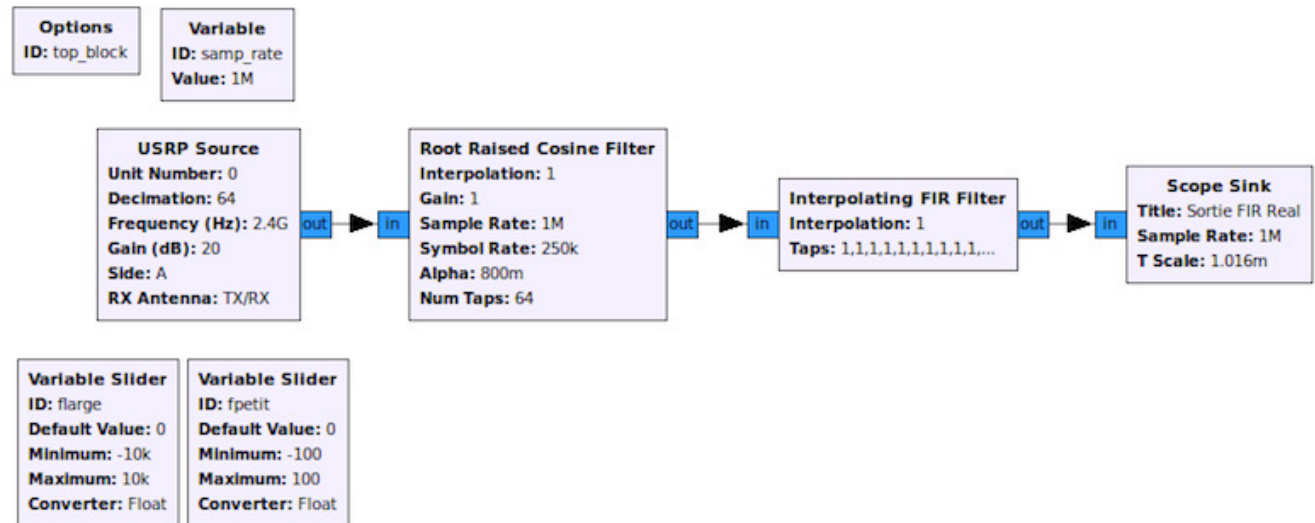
**Options**
**ID:** top_block

**Variable**
**ID:** samp_rate
**Value:** 1M

**USRP Source**
**Unit Number:** 0
**Decimation:** 64
**Frequency (Hz):** 2.4G
**Gain (dB):** 20
**Side:** A
**RX Antenna:** TX/RX
out

in
**Root Raised Cosine Filter**
**Interpolation:** 1
**Gain:** 1
**Sample Rate:** 1M
**Symbol Rate:** 250k
**Alpha:** 800m
**Num Taps:** 64
out

in
**Interpolating FIR Filter**
**Interpolation:** 1
**Taps:** 1,1,1,1,1,1,1,1,1,1,...
out

in
**Scope Sink**
**Title:** Sortie FIR Real
**Sample Rate:** 1M
**T Scale:** 1.016m

**Variable Slider**
**ID:** flarge
**Default Value:** 0
**Minimum:** -10k
**Maximum:** 10k
**Converter:** Float

**Variable Slider**
**ID:** fpetit
**Default Value:** 0
**Minimum:** -100
**Maximum:** 100
**Converter:** Float